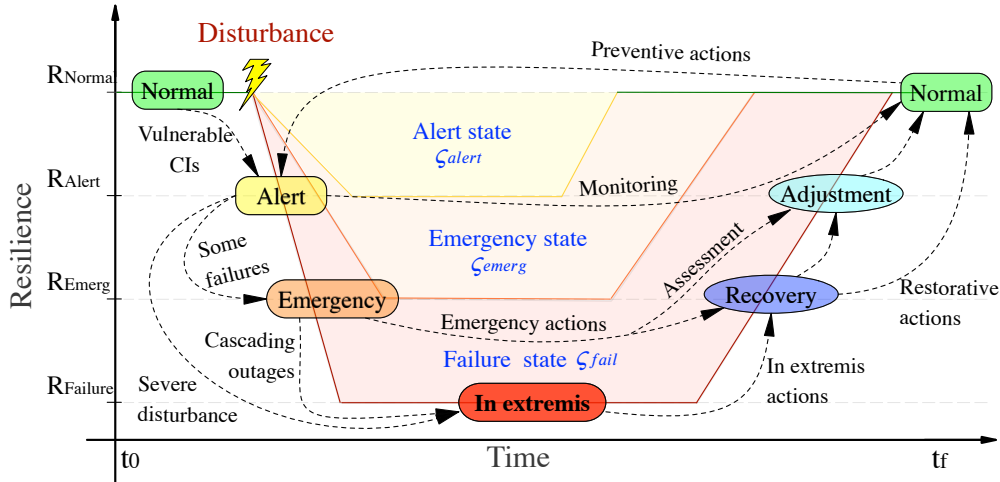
Disturbance

Preventive actions

$R_{Normal}$

Normal

Normal

Vulnerable CIs

Alert state
$\varsigma_{alert}$

$R_{Alert}$

Alert

Monitoring

Adjustment

Resilience

Some failures

Emergency state
$\varsigma_{emerg}$

Assessment

$R_{Emerg}$

Emergency

Recovery

Restorative actions

Emergency actions

Cascading outages

Failure state $\varsigma_{fail}$

In extremis actions

$R_{Failure}$

Severe disturbance

In extremis

$t_0$

Time

$t_f$